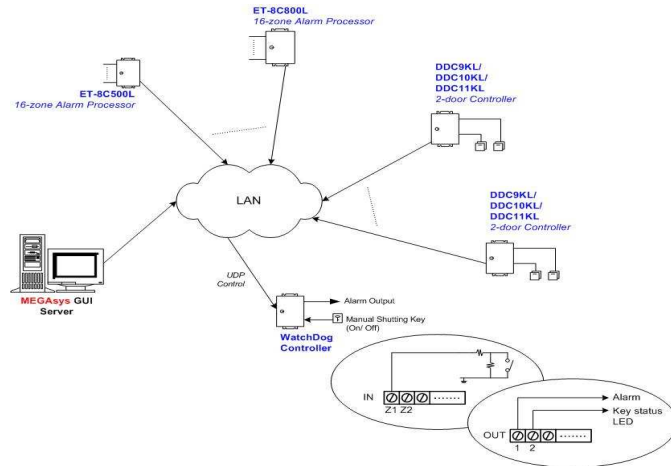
ET-8C800L
16-zone Alarm Processor

ET-8C500L
16-zone Alarm Processor

DDC9KL/
DDC10KL/
DDC11KL
2-door Controller

LAN

DDC9KL/
DDC10KL/
DDC11KL
2-door Controller

MEGAsys GUI
Server

UDP
Control

Alarm Output

Manual Shutting Key
(On/ Off)

WatchDog
Controller

IN

Z1 Z2

Alarm

Key status
LED

OUT

1 2